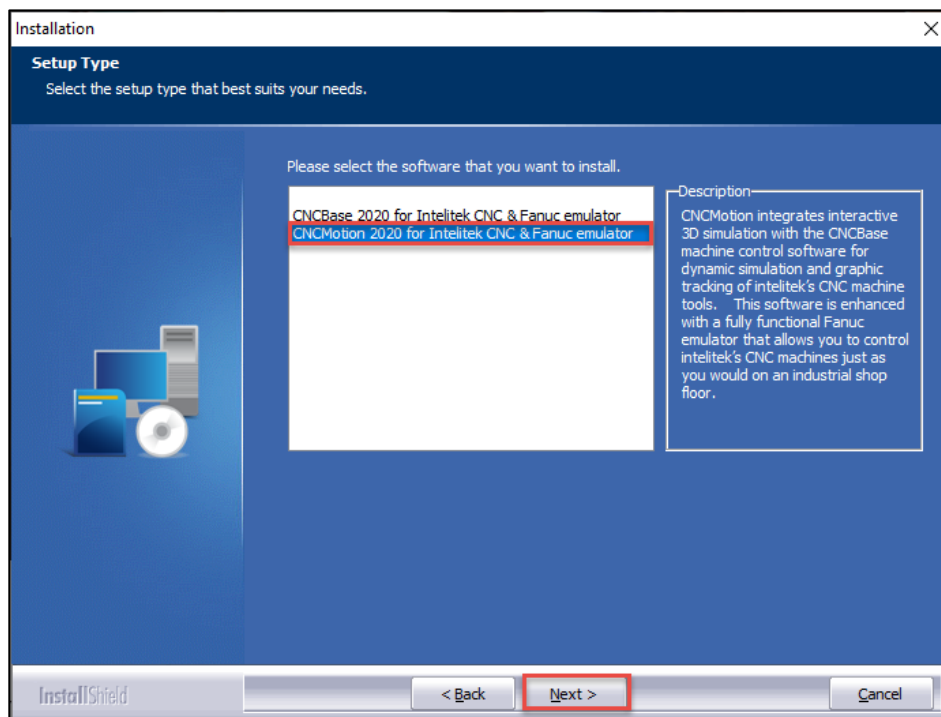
Installation
×

Setup Type
Select the setup type that best suits your needs.

Please select the software that you want to install.

CNCBase 2020 for Intelitek CNC & Fanuc emulator
CNCMotion 2020 for Intelitek CNC & Fanuc emulator

Description
CNCMotion integrates interactive 3D simulation with the CNCBase machine control software for dynamic simulation and graphic tracking of intelitek's CNC machine tools. This software is enhanced with a fully functional Fanuc emulator that allows you to control intelitek's CNC machines just as you would on an industrial shop floor.

InstallShield

< Back
Next >
Cancel